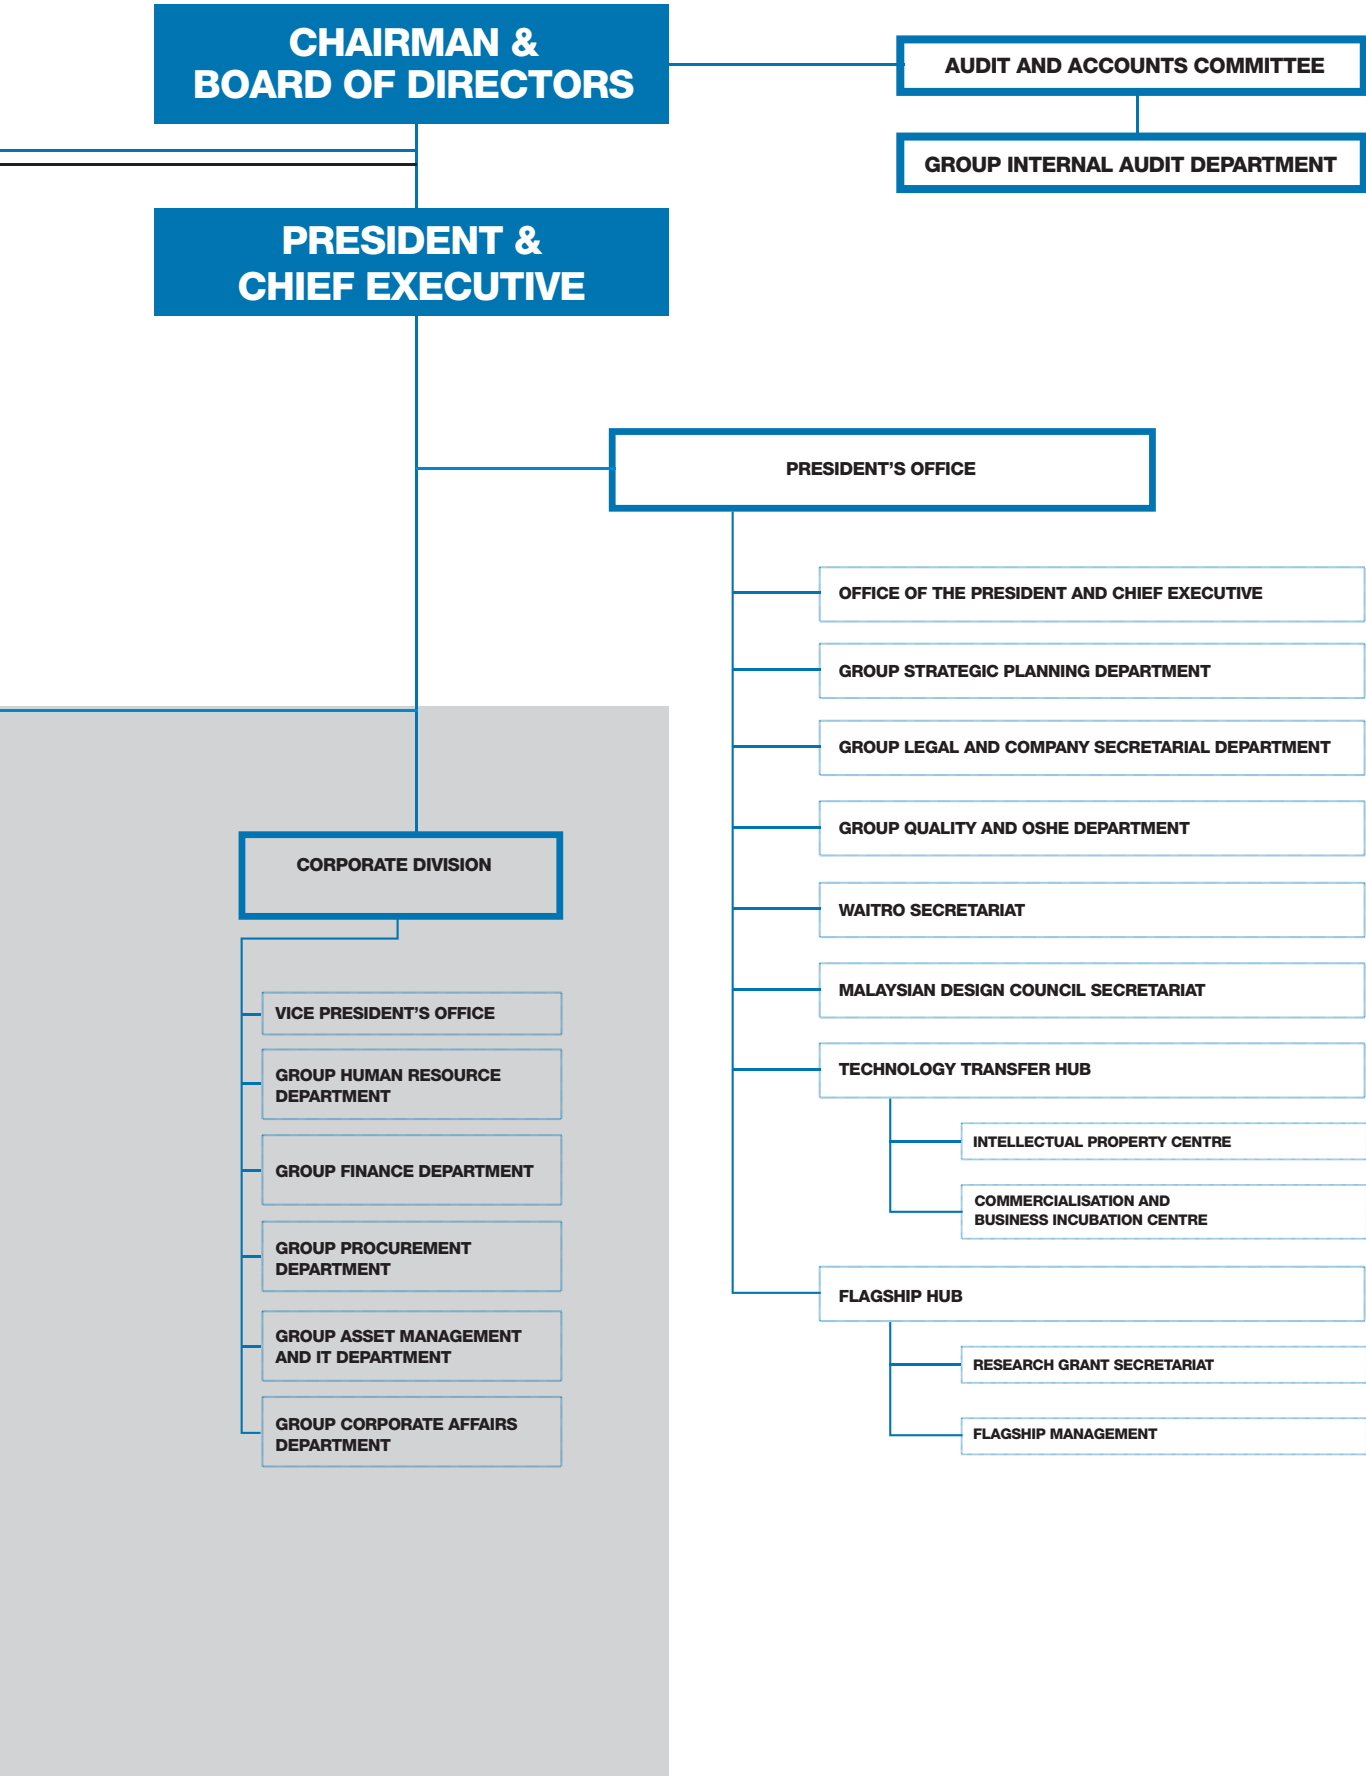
CHAIRMAN & BOARD OF DIRECTORS

AUDIT AND ACCOUNTS COMMITTEE

GROUP INTERNAL AUDIT DEPARTMENT

PRESIDENT & CHIEF EXECUTIVE

PRESIDENT'S OFFICE

OFFICE OF THE PRESIDENT AND CHIEF EXECUTIVE

GROUP STRATEGIC PLANNING DEPARTMENT

GROUP LEGAL AND COMPANY SECRETARIAL DEPARTMENT

GROUP QUALITY AND OSHE DEPARTMENT

WAITRO SECRETARIAT

MALAYSIAN DESIGN COUNCIL SECRETARIAT

TECHNOLOGY TRANSFER HUB

INTELLECTUAL PROPERTY CENTRE

COMMERCIALISATION AND BUSINESS INCUBATION CENTRE

FLAGSHIP HUB

RESEARCH GRANT SECRETARIAT

FLAGSHIP MANAGEMENT

CORPORATE DIVISION

VICE PRESIDENT'S OFFICE

GROUP HUMAN RESOURCE DEPARTMENT

GROUP FINANCE DEPARTMENT

GROUP PROCUREMENT DEPARTMENT

GROUP ASSET MANAGEMENT AND IT DEPARTMENT

GROUP CORPORATE AFFAIRS DEPARTMENT